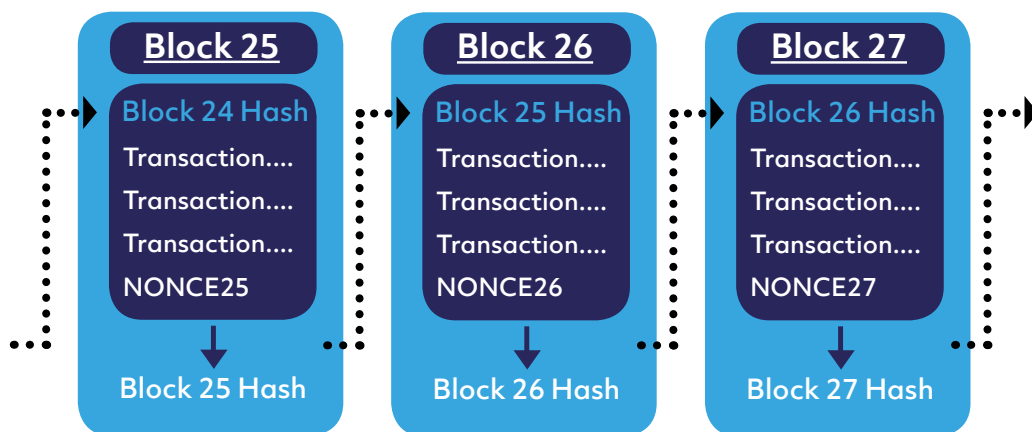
Block 25

Block 24 Hash
Transaction....
Transaction....
Transaction....
NONCE25

Block 25 Hash

Block 26

Block 25 Hash
Transaction....
Transaction....
Transaction....
NONCE26

Block 26 Hash

Block 27

Block 26 Hash
Transaction....
Transaction....
Transaction....
NONCE27

Block 27 Hash